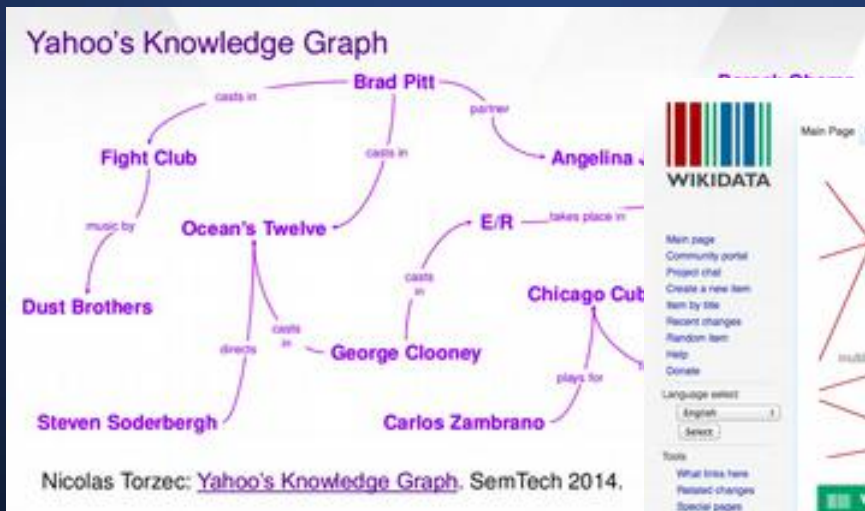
Yahoo's Knowledge Graph

Brad Pitt
casts in
partner
casts in
Fight Club
Angelina J
music by
Ocean's Twelve
E/R
takes place in
casts in
Dust Brothers
Chicago Cub
casts in
directs
George Clooney
plays for
Steven Soderbergh
Carlos Zambrano

Nicolas Torzec: Yahoo's Knowledge Graph. SemTech 2014.

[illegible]

WIKIDATA

Main page
Community portal
Project chat
Create a new item
Item by title
Recent changes
Random item
Help
Donate

Language select
English
Select

Tools
What links here
Related changes
Special pages

Main Page